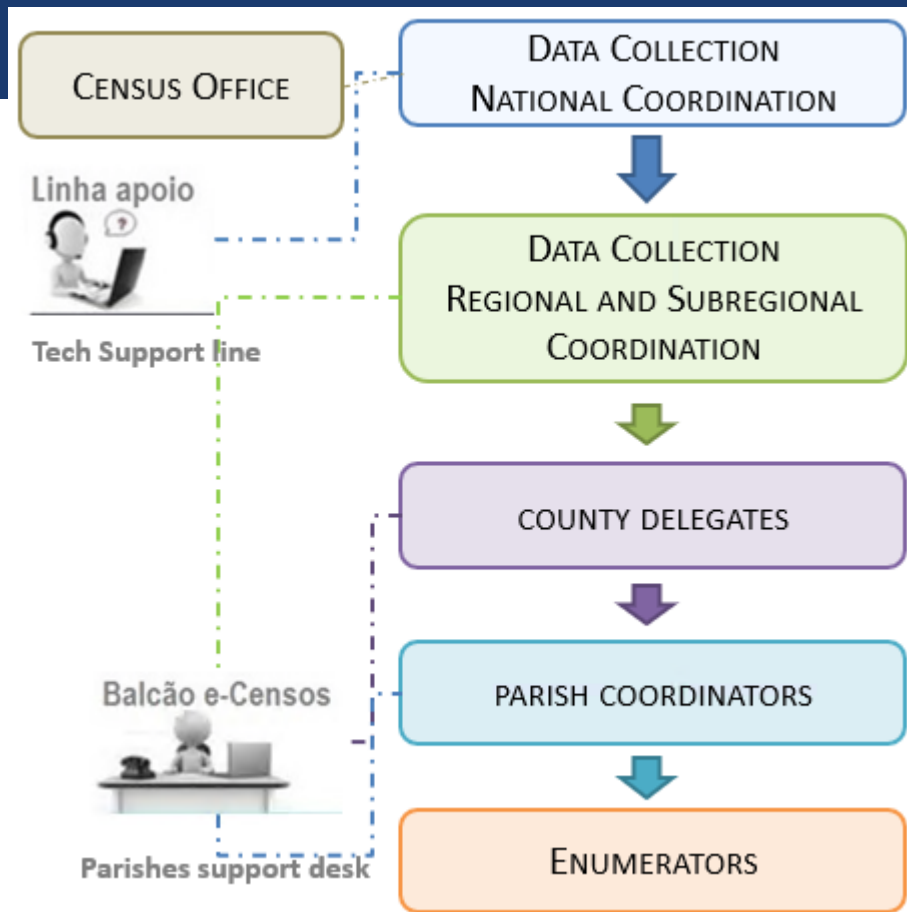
Census Office

Data Collection
National Coordination

Linha apoio

Tech Support line

Data Collection
Regional and Subregional Coordination

county delegates

Balcão e-Censos

parish coordinators

Parishes support desk

Enumerators